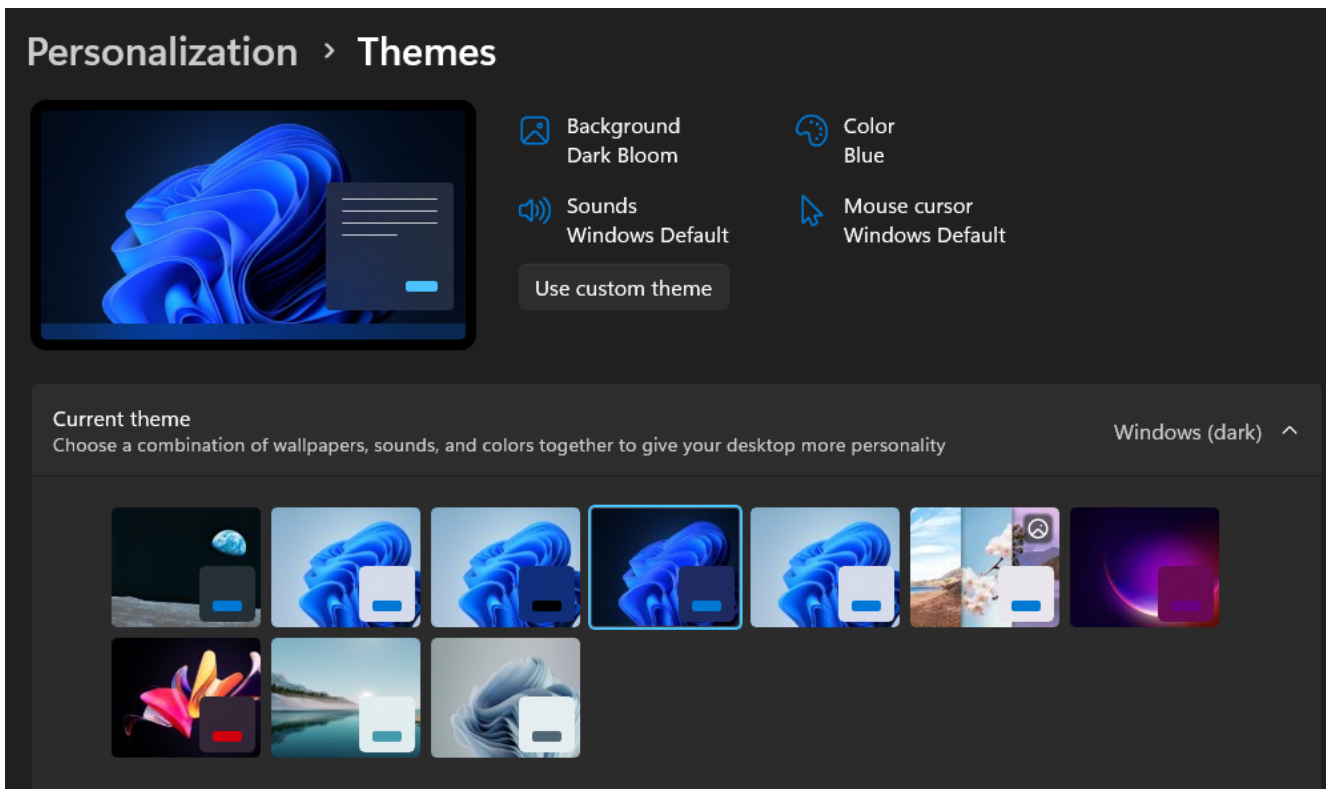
Personalization › Themes

Background
Dark Bloom

Color
Blue

Sounds
Windows Default

Mouse cursor
Windows Default

Use custom theme

Current theme
Choose a combination of wallpapers, sounds, and colors together to give your desktop more personality

Windows (dark)